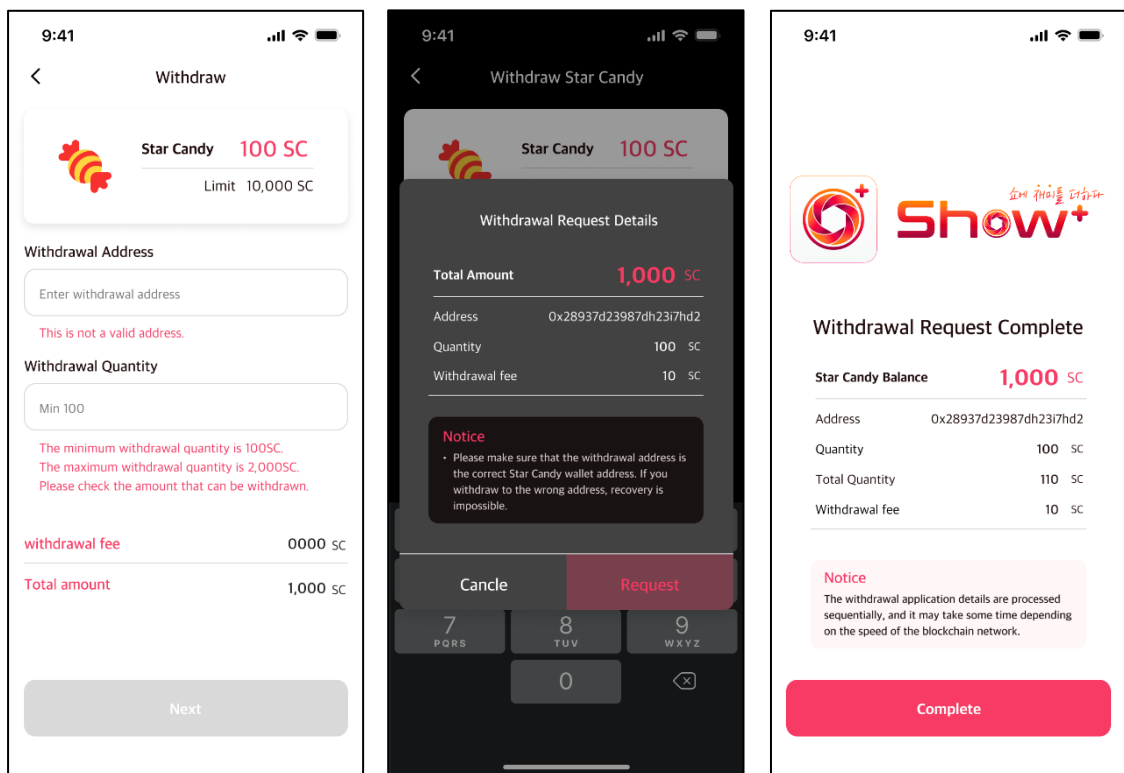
9:41

Withdraw

Star Candy 100 SC

Limit 10,000 SC

Withdrawal Address

Enter withdrawal address

This is not a valid address.

Withdrawal Quantity

Min 100

The minimum withdrawal quantity is 100SC.
The maximum withdrawal quantity is 2,000SC.
Please check the amount that can be withdrawn.

withdrawal fee 0000 SC

Total amount 1,000 SC

Next

9:41

Withdraw Star Candy

Star Candy 100 SC

Withdrawal Request Details

Total Amount 1,000 SC

Address 0x28937d23987dh23i7hd2

Quantity 100 SC

Withdrawal fee 10 SC

Notice
• Please make sure that the withdrawal address is the correct Star Candy wallet address. If you withdraw to the wrong address, recovery is impossible.

Cancle Request

7 PQRS 8 TUV 9 WXYZ
0

9:41

쇼에 재미를 더하다
Show+

Withdrawal Request Complete

Star Candy Balance 1,000 SC

Address 0x28937d23987dh23i7hd2

Quantity 100 SC

Total Quantity 110 SC

Withdrawal fee 10 SC

Notice
The withdrawal application details are processed sequentially, and it may take some time depending on the speed of the blockchain network.

Complete